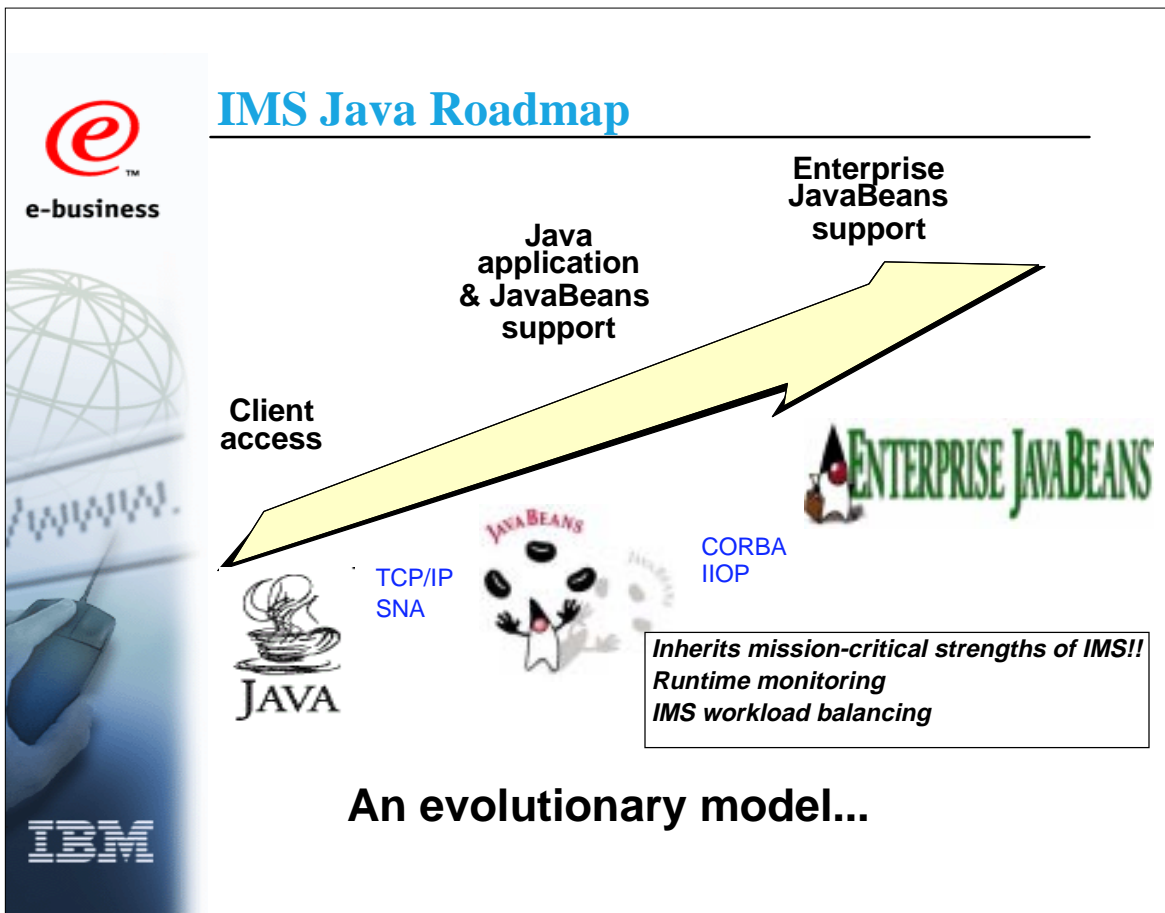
e-business

IMS Java Roadmap

Enterprise JavaBeans support

Java application & JavaBeans support

Client access

ENTERPRISE JAVABEANS

JAVABEANS

CORBA
IIOP

TCP/IP
SNA

JAVA

Inherits mission-critical strengths of IMS!!
Runtime monitoring
IMS workload balancing

An evolutionary model...

IBM